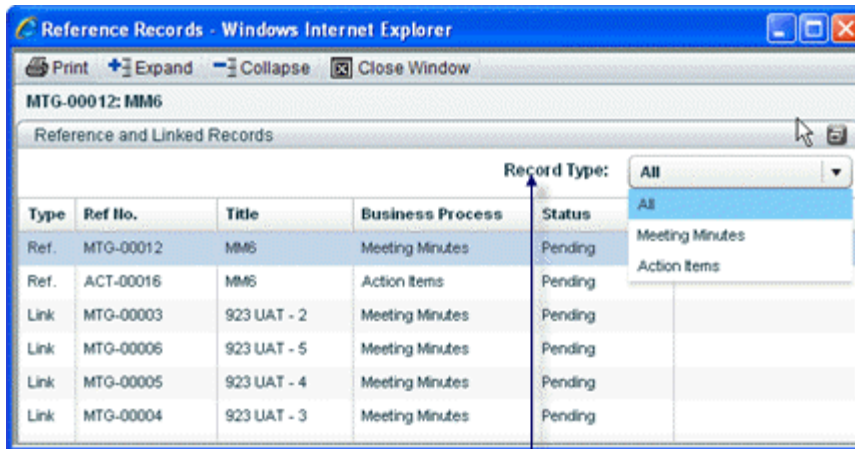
Reference Records - Windows Internet Explorer

Print Expand Collapse Close Window

MTG-00012: MM6

Reference and Linked Records

Record Type: All

All
Meeting Minutes
Action Items

| Type | Ref No. | Title | Business Process | Status |
|---|---|---|---|---|
| Ref. | MTG-00012 | MM6 | Meeting Minutes | Pending |
| Ref. | ACT-00016 | MM6 | Action Items | Pending |
| Link | MTG-00003 | 923 UAT - 2 | Meeting Minutes | Pending |
| Link | MTG-00006 | 923 UAT - 5 | Meeting Minutes | Pending |
| Link | MTG-00005 | 923 UAT - 4 | Meeting Minutes | Pending |
| Link | MTG-00004 | 923 UAT - 3 | Meeting Minutes | Pending |